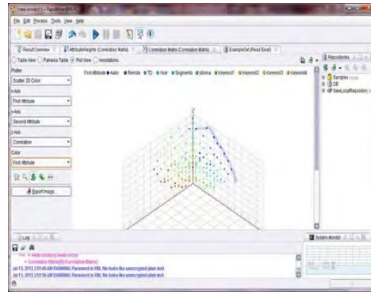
File Edit Process Tools View Help

Result Overview | AttributeWeights (Correlation Matrix) | Correlation Matrix (Correlation Matrix) | ExampleSet (Read Excel)

Table View | Plot View | Annotations

Plotter
Scatter 3D Color
x-Axis
First Attribute
y-Axis
Second Attribute
z-Axis
Correlation
Color
First Attribute

Export Image...

First Attribute ● Auto ● Rental ● TD ● Year ● Segments ● Idioma ● Keyword1 ● Keyword2 ● Keyword3 ● Keyword4

Repositories
Samples
DB
NewLocalRepository

Log

System Monitor

Jul 13, 2012 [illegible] WARNING: Parameter in XML file looks like unencrypted plain text
Jul 13, 2012 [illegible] WARNING: Parameter in XML file looks like unencrypted plain text